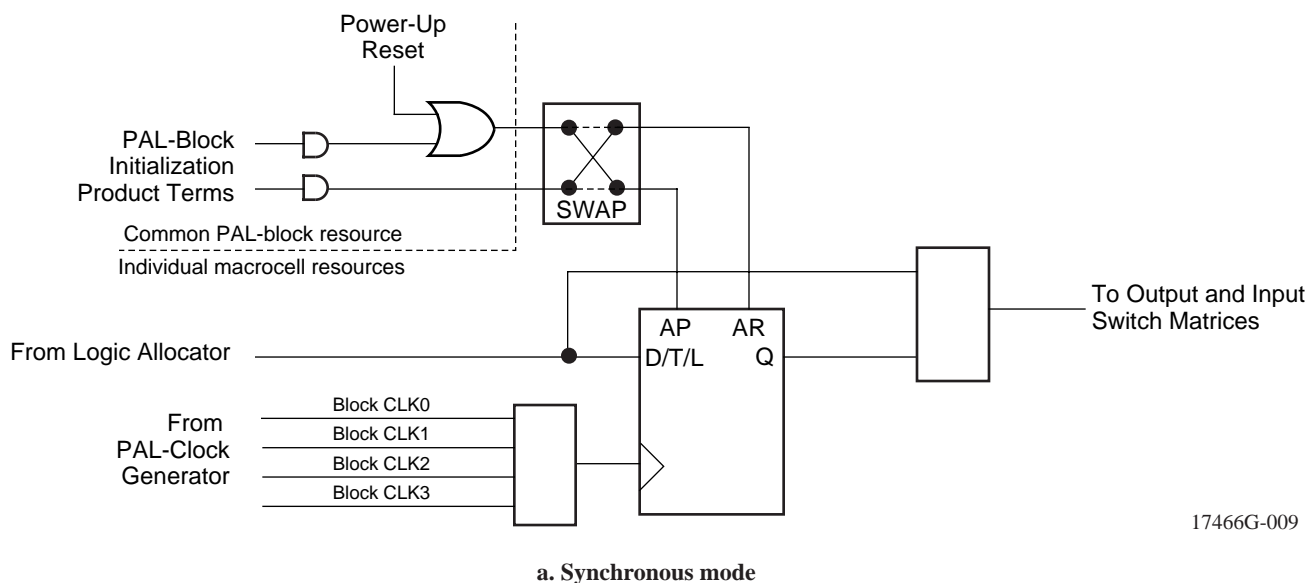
Power-Up Reset

PAL-Block Initialization Product Terms

SWAP

Common PAL-block resource

Individual macrocell resources

To Output and Input Switch Matrices

AP AR

From Logic Allocator

D/T/L Q

From PAL-Clock Generator

Block CLK0

Block CLK1

Block CLK2

Block CLK3

17466G-009

a. Synchronous mode